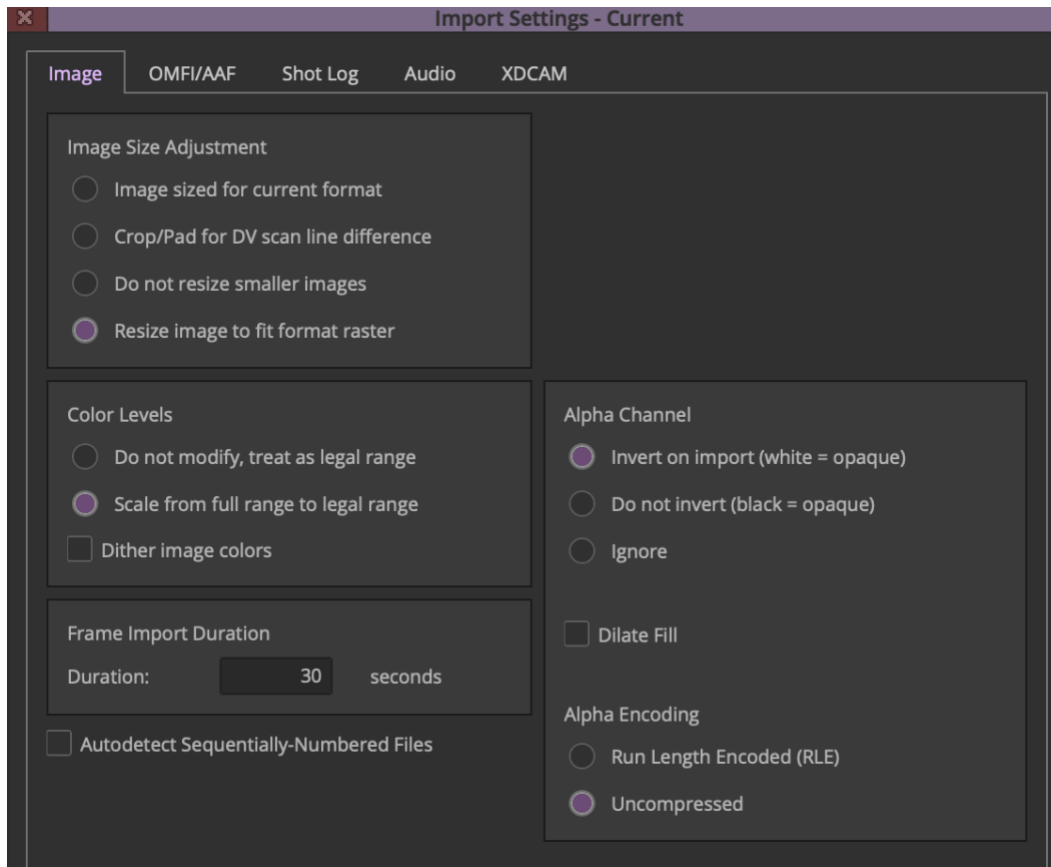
Import Settings - Current

Image OMFI/AAF Shot Log Audio XDCAM

Image Size Adjustment
Image sized for current format
Crop/Pad for DV scan line difference
Do not resize smaller images
Resize image to fit format raster

Color Levels
Do not modify, treat as legal range
Scale from full range to legal range
Dither image colors

Frame Import Duration
Duration: 30 seconds

Autodetect Sequentially-Numbered Files

Alpha Channel
Invert on import (white = opaque)
Do not invert (black = opaque)
Ignore

Dilate Fill

Alpha Encoding
Run Length Encoded (RLE)
Uncompressed